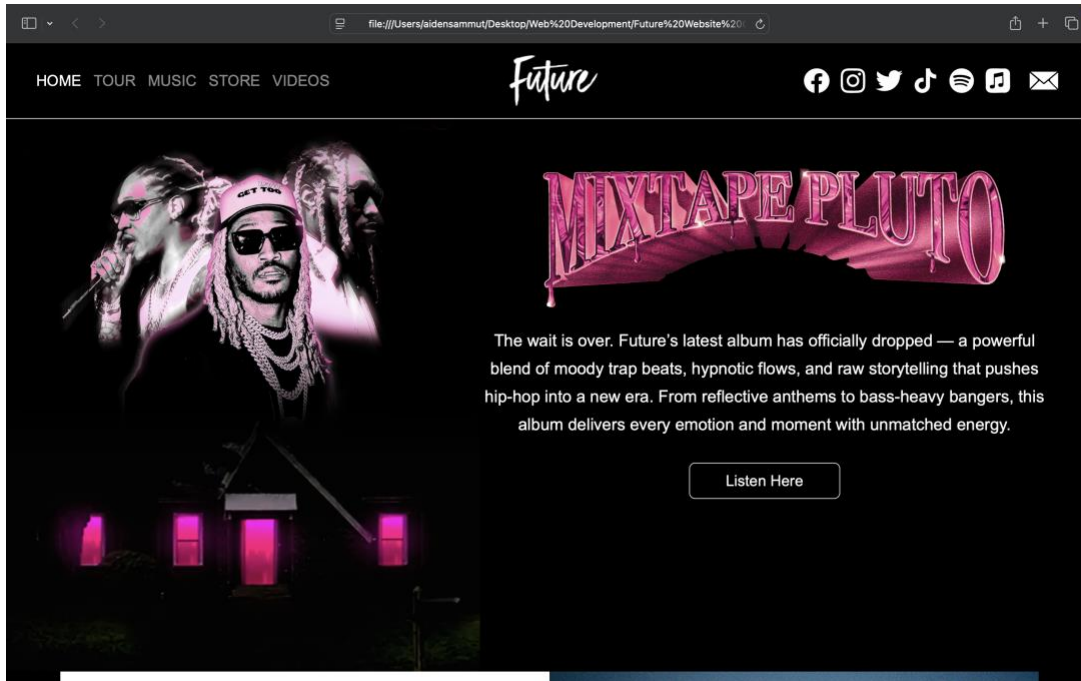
file:///Users/aidensammut/Desktop/Web%20Development/Future%20Website%20

HOME TOUR MUSIC STORE VIDEOS

Future

GET TOO

MIXTAPE PLUTO

The wait is over. Future's latest album has officially dropped — a powerful blend of moody trap beats, hypnotic flows, and raw storytelling that pushes hip-hop into a new era. From reflective anthems to bass-heavy bangers, this album delivers every emotion and moment with unmatched energy.

Listen Here